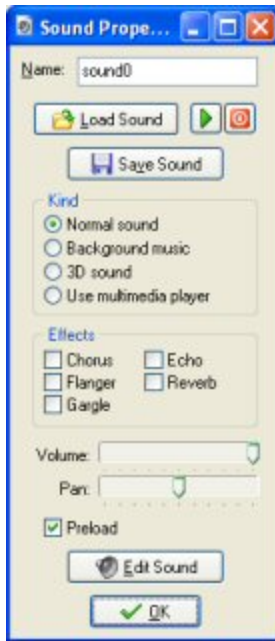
Sound Prope...

Name: sound0

Load Sound

Save Sound

Kind
Normal sound
Background music
3D sound
Use multimedia player

Effects
Chorus
Echo
Flanger
Reverb
Gargle

Volume:

Pan:

Preload

Edit Sound

OK